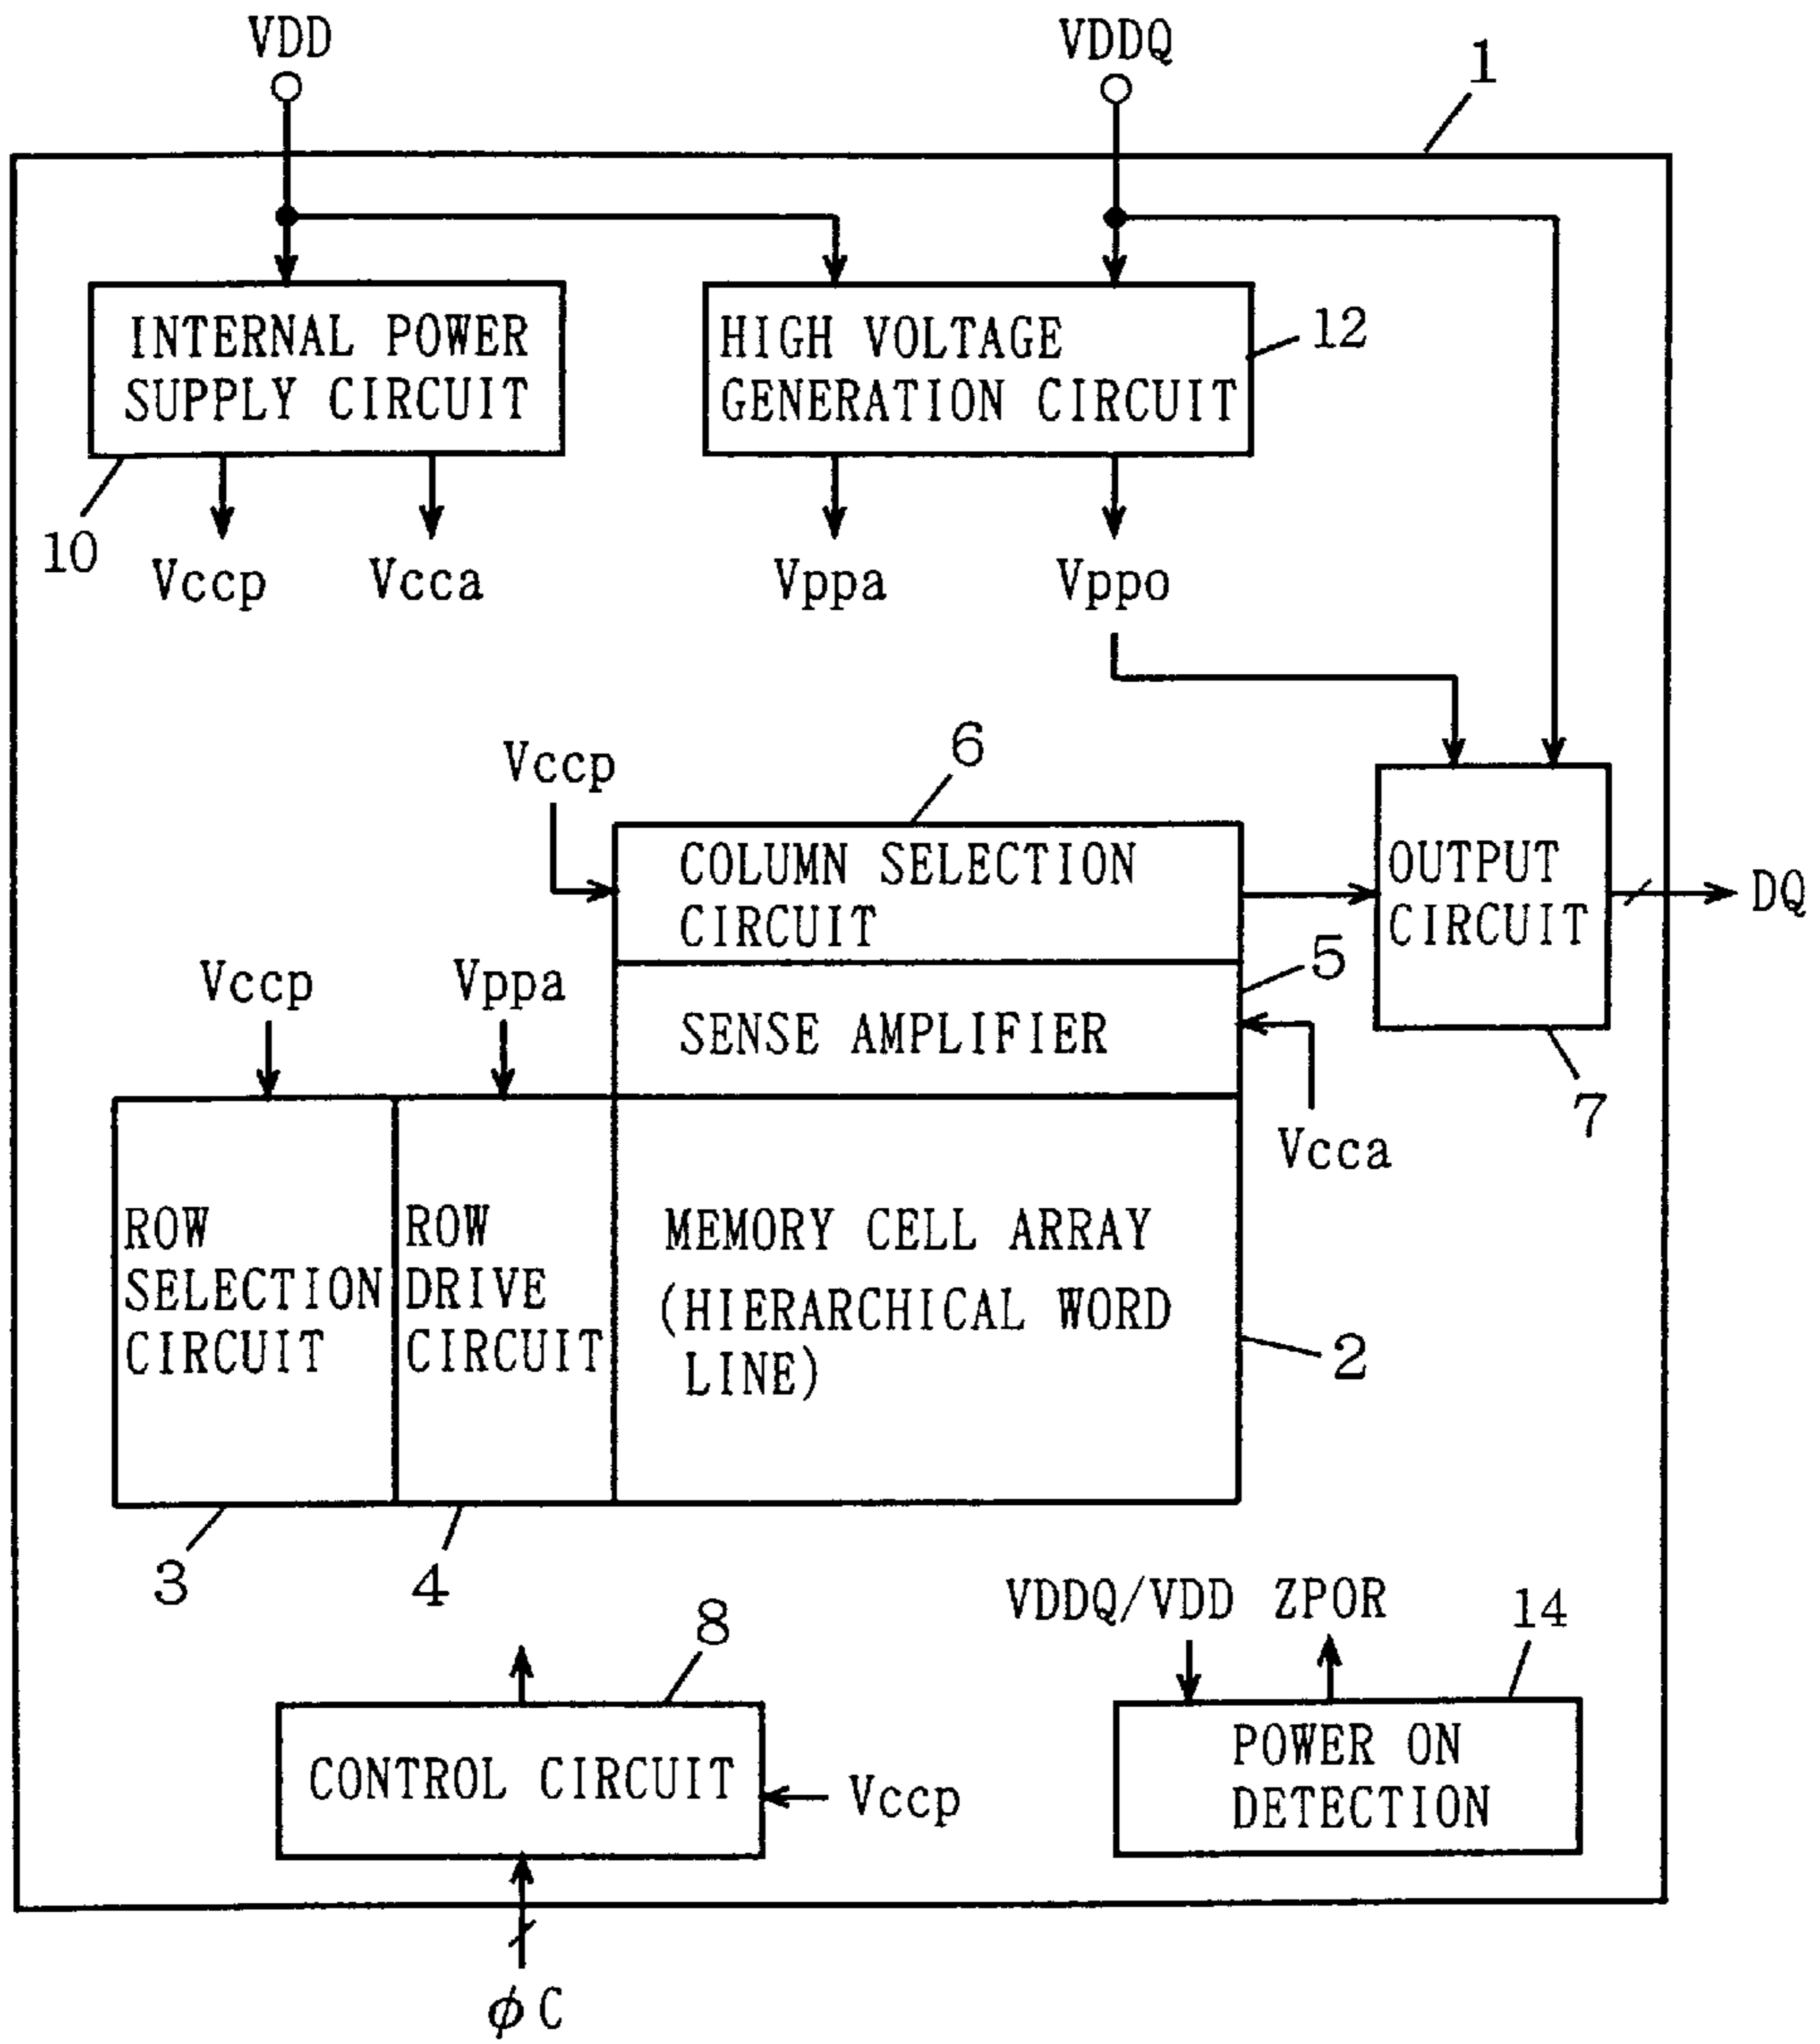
VDD

VDDQ

1

INTERNAL POWER SUPPLY CIRCUIT

HIGH VOLTAGE GENERATION CIRCUIT

12

10

Vccp

Vcca

Vppa

Vppo

6

Vccp

COLUMN SELECTION CIRCUIT

OUTPUT CIRCUIT

DQ

5

Vccp

Vppa

SENSE AMPLIFIER

7

Vcca

ROW SELECTION CIRCUIT

ROW DRIVE CIRCUIT

MEMORY CELL ARRAY (HIERARCHICAL WORD LINE)

2

3

4

VDDQ/VDD ZPOR

8

14

CONTROL CIRCUIT

Vccp

POWER ON DETECTION

$\phi C$